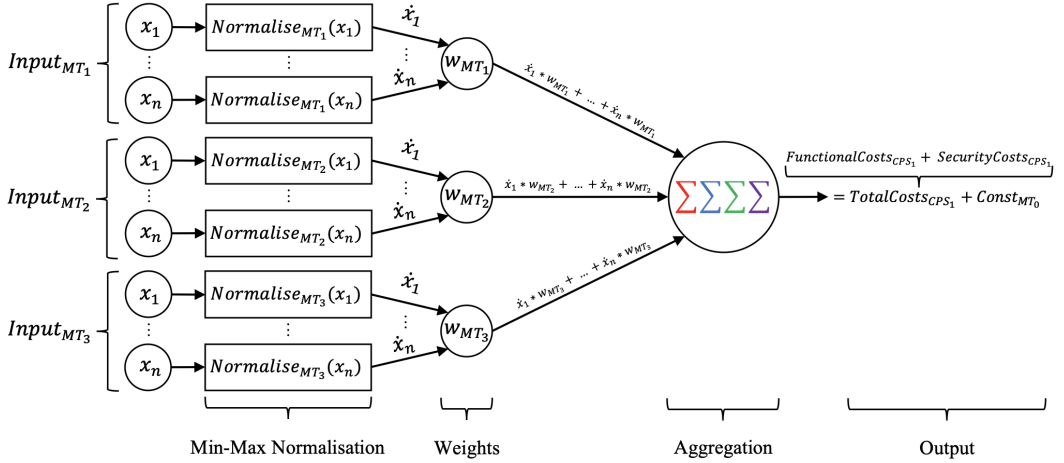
$Input_{MT_1}$

$x_1$ → $Normalise_{MT_1}(x_1)$
⋮ ⋮
$x_n$ → $Normalise_{MT_1}(x_n)$

$\dot{x}_1$
⋮
$\dot{x}_n$

$w_{MT_1}$

$\dot{x}_1 * w_{MT_1} + ... + \dot{x}_n * w_{MT_1}$

$Input_{MT_2}$

$x_1$ → $Normalise_{MT_2}(x_1)$
⋮ ⋮
$x_n$ → $Normalise_{MT_2}(x_n)$

$\dot{x}_1$
⋮
$\dot{x}_n$

$w_{MT_2}$

$\dot{x}_1 * w_{MT_2} + ... + \dot{x}_n * w_{MT_2}$

$Input_{MT_3}$

$x_1$ → $Normalise_{MT_3}(x_1)$
⋮ ⋮
$x_n$ → $Normalise_{MT_3}(x_n)$

$\dot{x}_1$
⋮
$\dot{x}_n$

$w_{MT_3}$

$\dot{x}_1 * w_{MT_3} + ... + \dot{x}_n * w_{MT_3}$

$\sum\sum\sum\sum$

$FunctionalCosts_{CPS_1} + SecurityCosts_{CPS_1}$

$= TotalCosts_{CPS_1} + Const_{MT_0}$

Min-Max Normalisation

Weights

Aggregation

Output